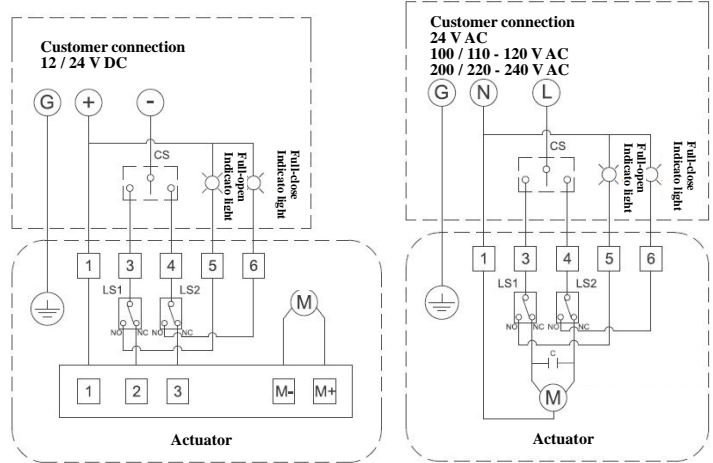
Customer connection
12 / 24 V DC

G + -

CS

Full-open Indicato light

Full-close Indicato light

1 3 4 5 6

LS1 LS2

M

NO NC NO NC

1 2 3 M- M+

Actuator

Customer connection
24 V AC
100 / 110 - 120 V AC
200 / 220 - 240 V AC

G N L

CS

Full-open Indicato light

Full-close Indicato light

1 3 4 5 6

LS1 LS2

NO NC NO NC

C

M

Actuator